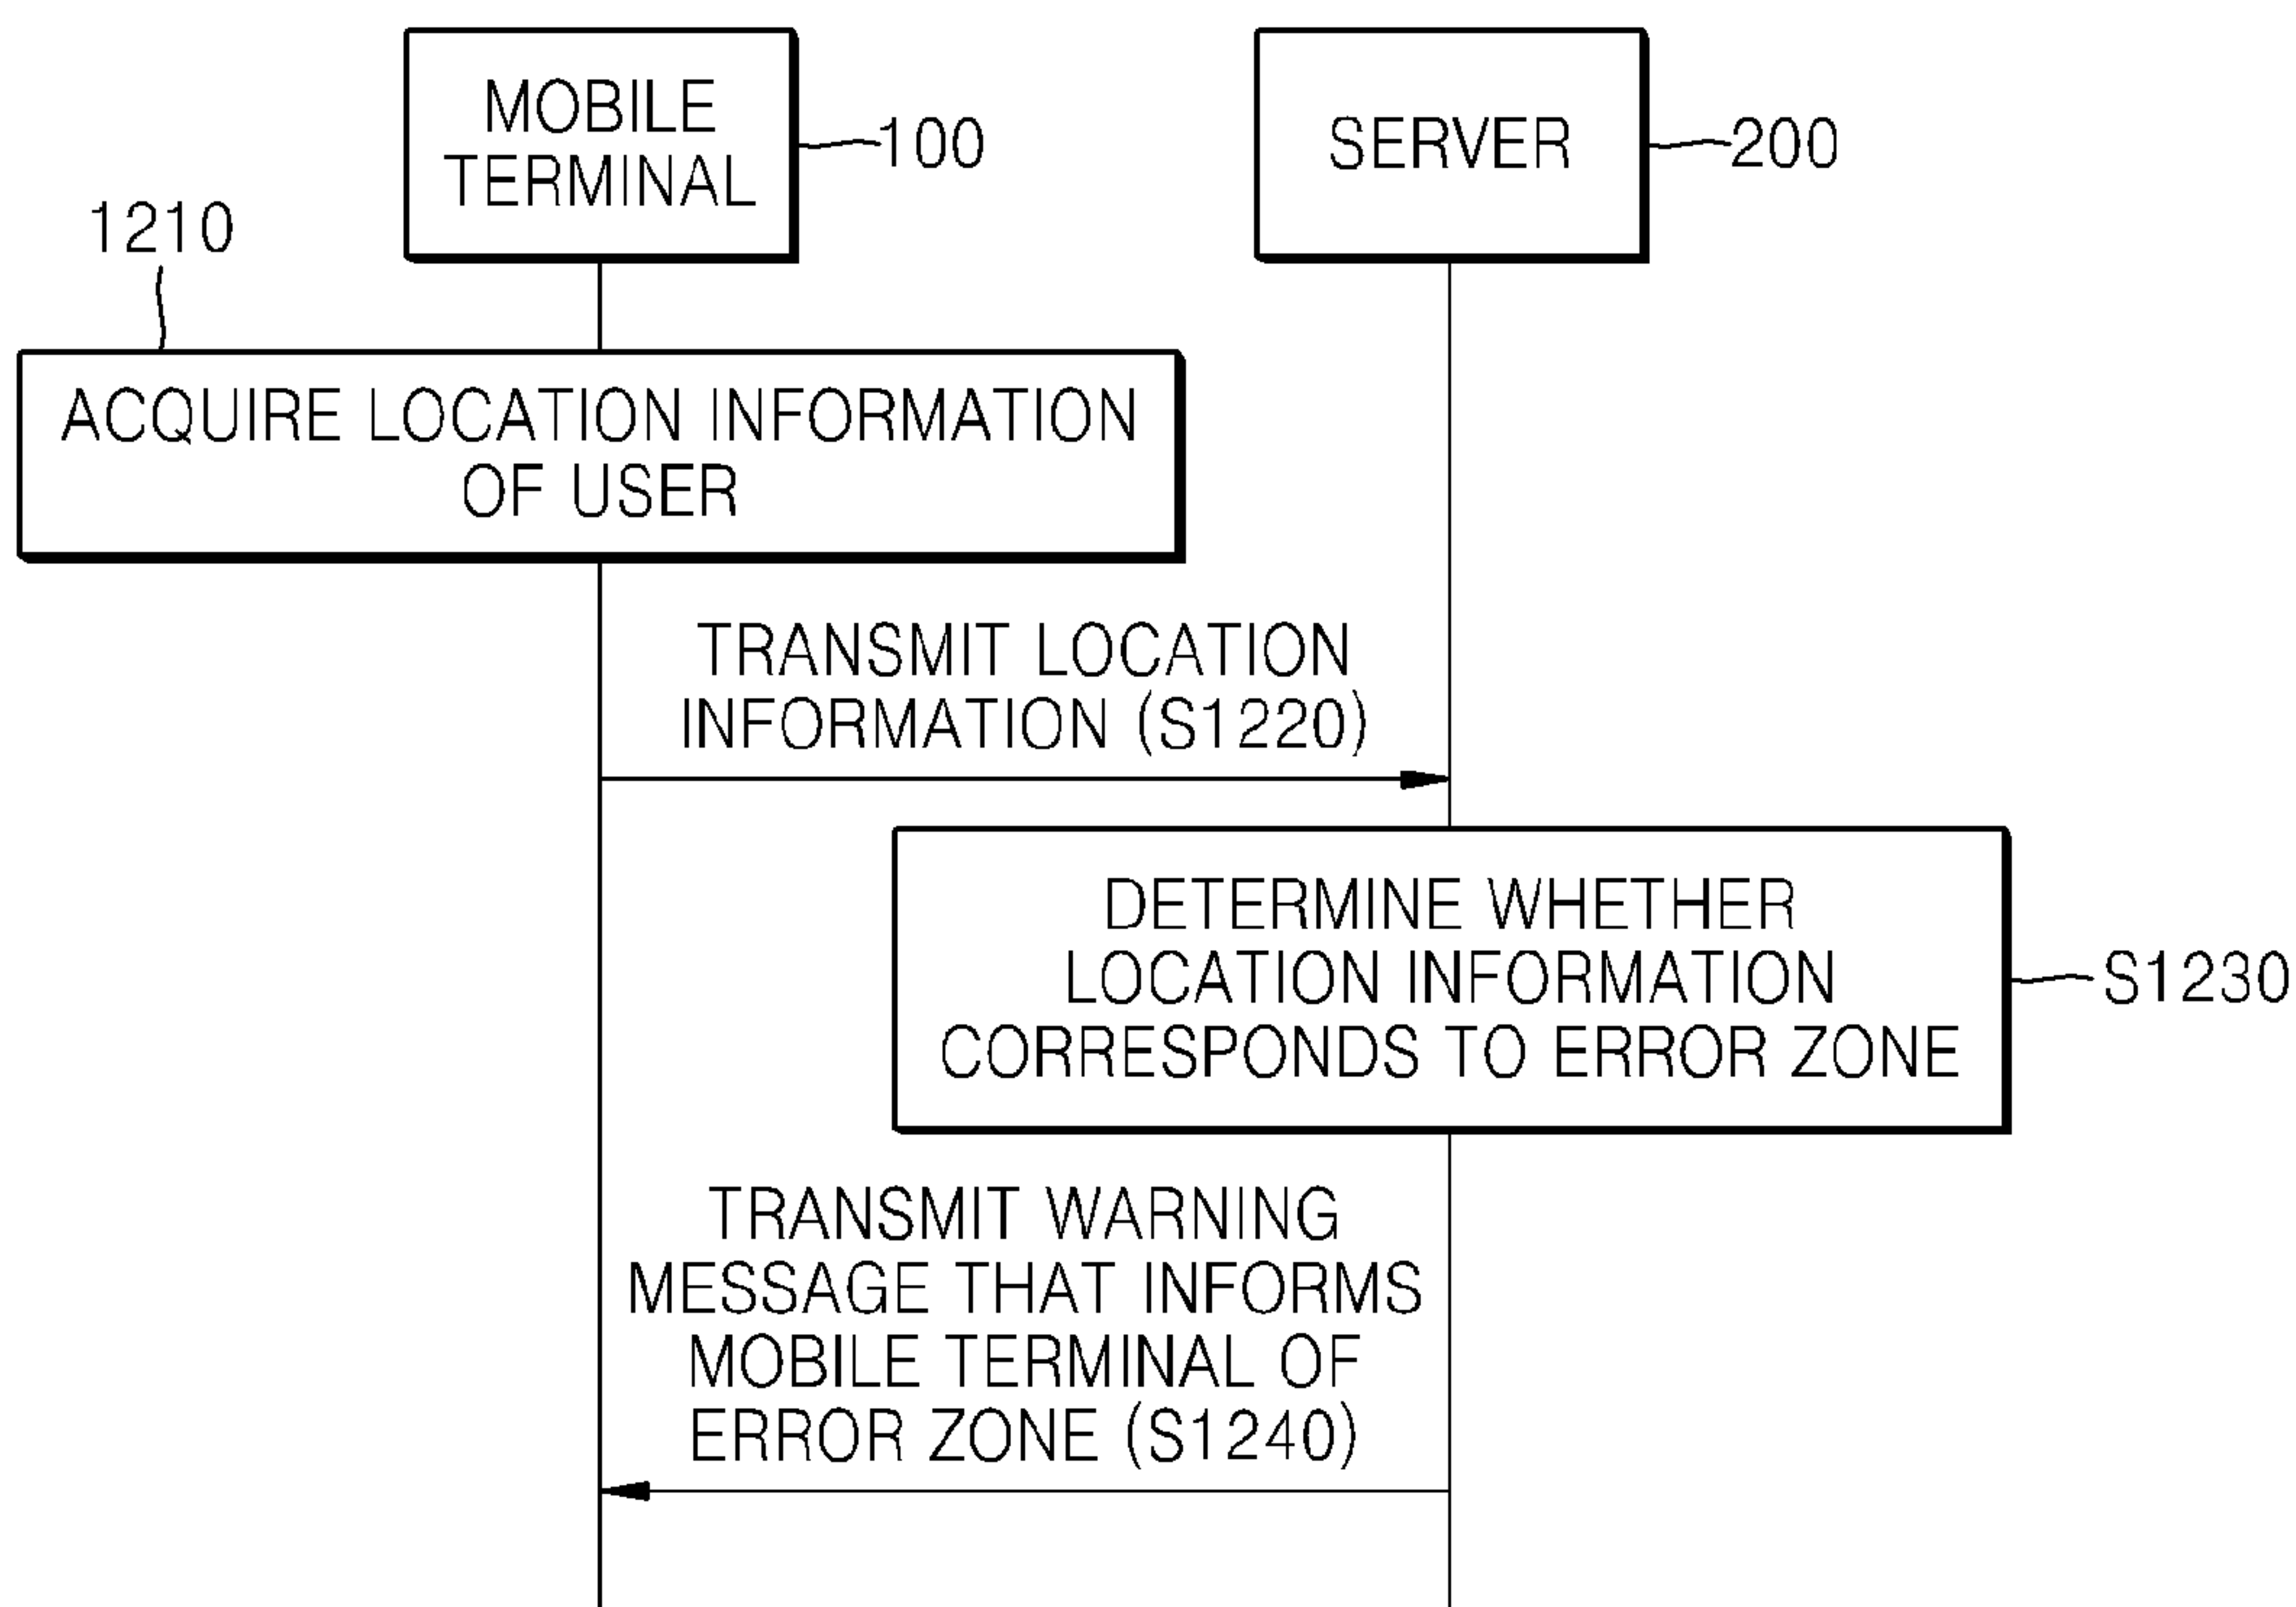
MOBILE TERMINAL

100

SERVER

200

1210

ACQUIRE LOCATION INFORMATION OF USER

TRANSMIT LOCATION INFORMATION (S1220)

DETERMINE WHETHER LOCATION INFORMATION CORRESPONDS TO ERROR ZONE

S1230

TRANSMIT WARNING MESSAGE THAT INFORMS MOBILE TERMINAL OF ERROR ZONE (S1240)